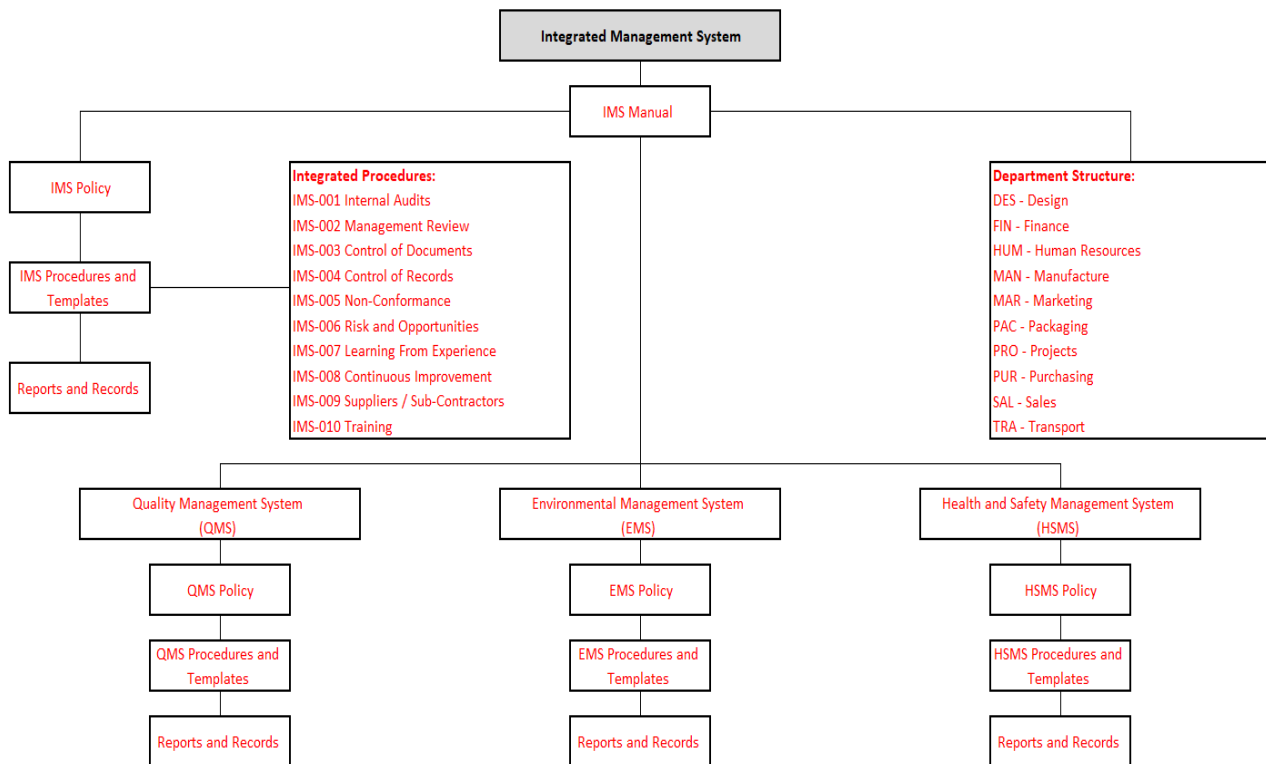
Integrated Management System

IMS Manual

IMS Policy

IMS Procedures and Templates

Reports and Records

Integrated Procedures:
IMS-001 Internal Audits
IMS-002 Management Review
IMS-003 Control of Documents
IMS-004 Control of Records
IMS-005 Non-Conformance
IMS-006 Risk and Opportunities
IMS-007 Learning From Experience
IMS-008 Continuous Improvement
IMS-009 Suppliers / Sub-Contractors
IMS-010 Training

Department Structure:
DES - Design
FIN - Finance
HUM - Human Resources
MAN - Manufacture
MAR - Marketing
PAC - Packaging
PRO - Projects
PUR - Purchasing
SAL - Sales
TRA - Transport

Quality Management System (QMS)

QMS Policy

QMS Procedures and Templates

Reports and Records

Environmental Management System (EMS)

EMS Policy

EMS Procedures and Templates

Reports and Records

Health and Safety Management System (HSMS)

HSMS Policy

HSMS Procedures and Templates

Reports and Records